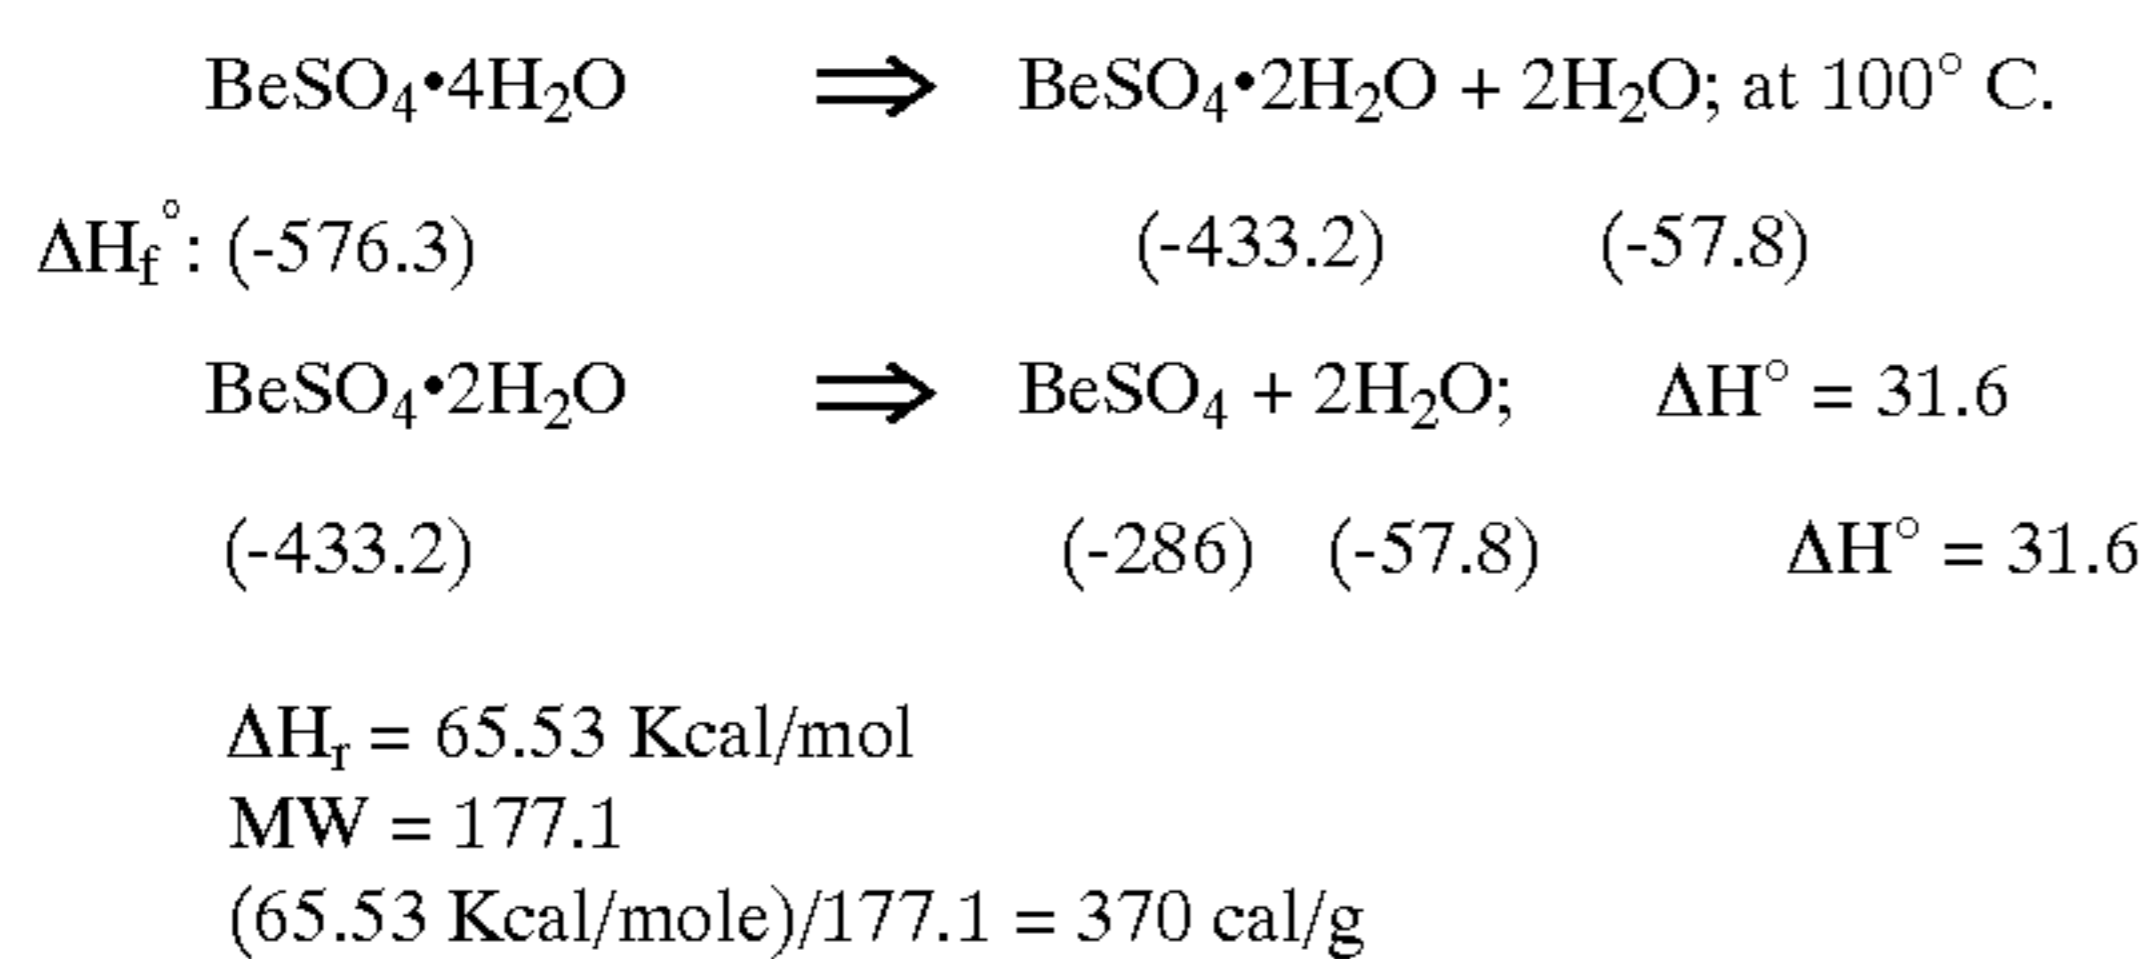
$BeSO_4{\bullet}4H_2O \Rightarrow BeSO_4{\bullet}2H_2O + 2H_2O$; at 100° C.

$\Delta H_f^\circ$: (-576.3) (-433.2) (-57.8)

$BeSO_4{\bullet}2H_2O \Rightarrow BeSO_4 + 2H_2O$; $\Delta H^\circ = 31.6$

(-433.2) (-286) (-57.8) $\Delta H^\circ = 31.6$

$\Delta H_r = 65.53$ Kcal/mol
MW = 177.1
(65.53 Kcal/mole)/177.1 = 370 cal/g